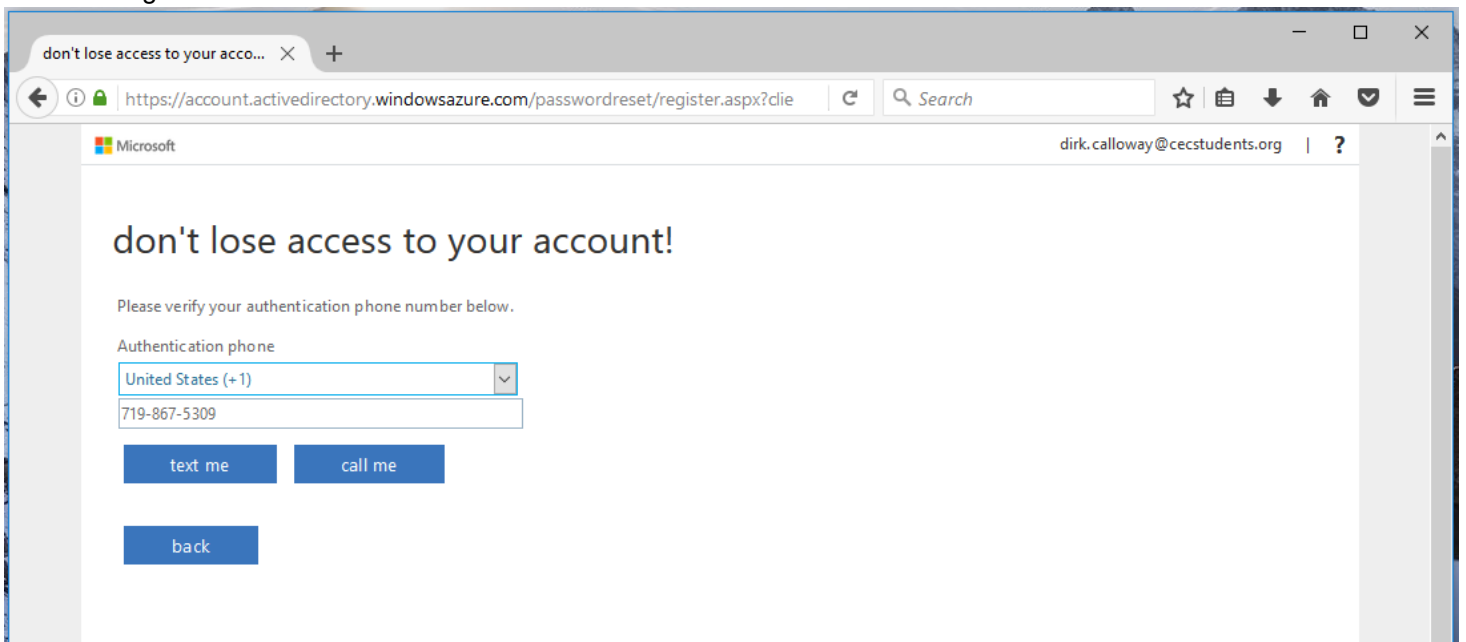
don't lose access to your acco... ×

https://account.activedirectory.windowsazure.com/passwordreset/register.aspx?clie

Search

Microsoft

dirk.calloway@cecstudents.org | ?

don't lose access to your account!

Please verify your authentication phone number below.

Authentication phone

United States (+1)

719-867-5309

text me

call me

back